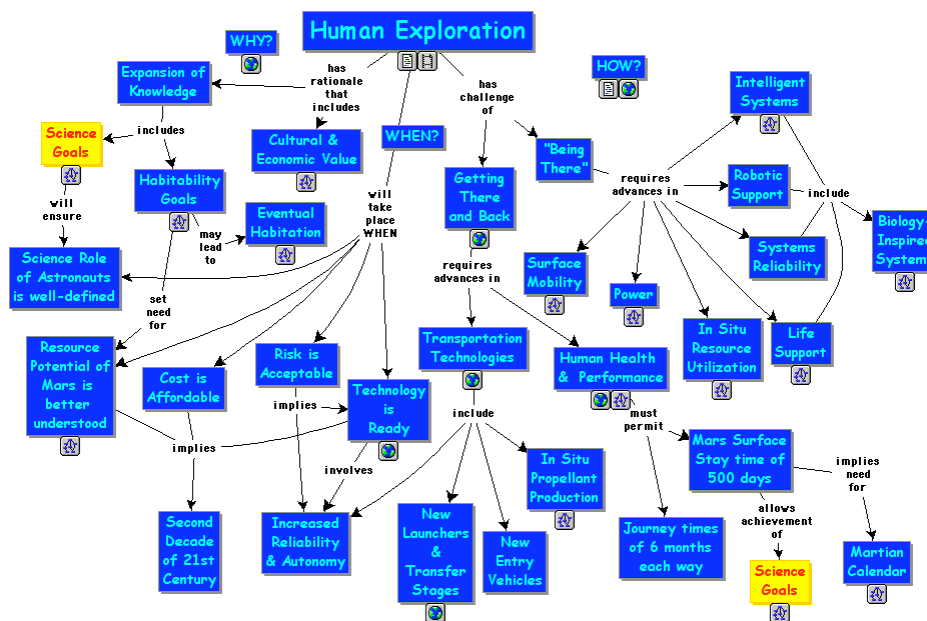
Human Exploration

WHY?

HOW?

has rationale that includes

has challenge of

Expansion of Knowledge

includes

Science Goals

will ensure

Habitability Goals

may lead to

Eventual Habitation

Cultural & Economic Value

WHEN?

will take place WHEN

Science Role of Astronauts is well-defined

set need for

Resource Potential of Mars is better understood

Cost is Affordable

Risk is Acceptable

implies

Technology is Ready

involves

implies

Second Decade of 21st Century

Increased Reliability & Autonomy

Getting There and Back

requires advances in

Transportation Technologies

include

New Launchers & Transfer Stages

New Entry Vehicles

In Situ Propellant Production

"Being There"

requires advances in

Intelligent Systems

Robotic Support

include

Biology-Inspired Systems

Systems Reliability

Surface Mobility

Power

In Situ Resource Utilization

Life Support

Human Health & Performance

must permit

Mars Surface Stay time of 500 days

implies need for

Martian Calendar

allows achievement of

Science Goals

Journey times of 6 months each way